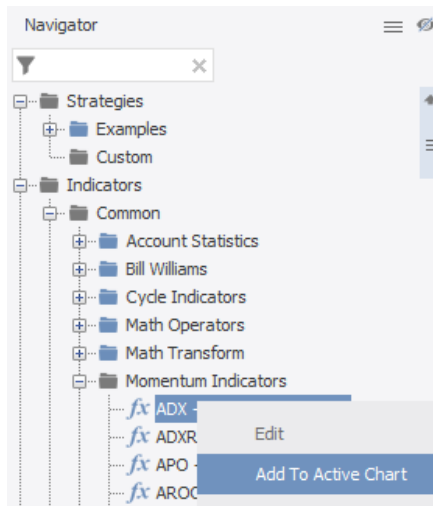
Navigator

Strategies
Examples
Custom
Indicators
Common
Account Statistics
Bill Williams
Cycle Indicators
Math Operators
Math Transform
Momentum Indicators
fx ADX -
fx ADXR
fx APO -
fx AROC

Edit
Add To Active Chart